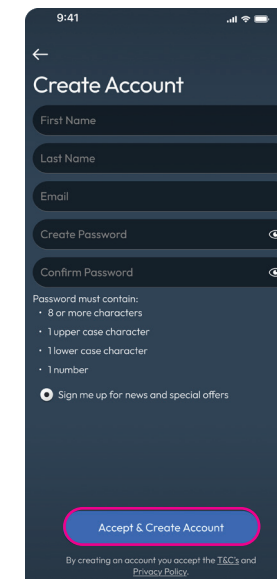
9:41

←

Create Account

First Name

Last Name

Email

Create Password

Confirm Password

Password must contain:
• 8 or more characters
• 1 upper case character
• 1 lower case character
• 1 number

Sign me up for news and special offers

Accept & Create Account

By creating an account you accept the T&C's and Privacy Policy.